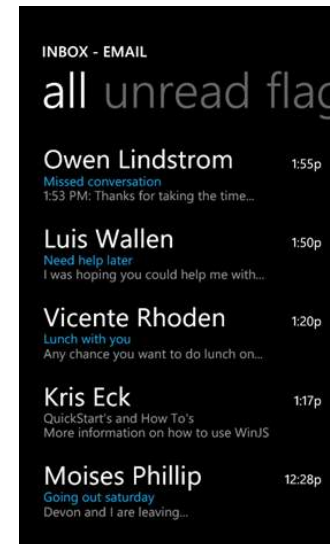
INBOX - EMAIL

all unread flag

Owen Lindstrom 1:55p
Missed conversation
1:53 PM: Thanks for taking the time...

Luis Wallen 1:50p
Need help later
I was hoping you could help me with...

Vicente Rhoden 1:20p
Lunch with you
Any chance you want to do lunch on...

Kris Eck 1:17p
QuickStart's and How To's
More information on how to use WinJS

Moises Phillip 12:28p
Going out saturday
Devon and I are leaving...